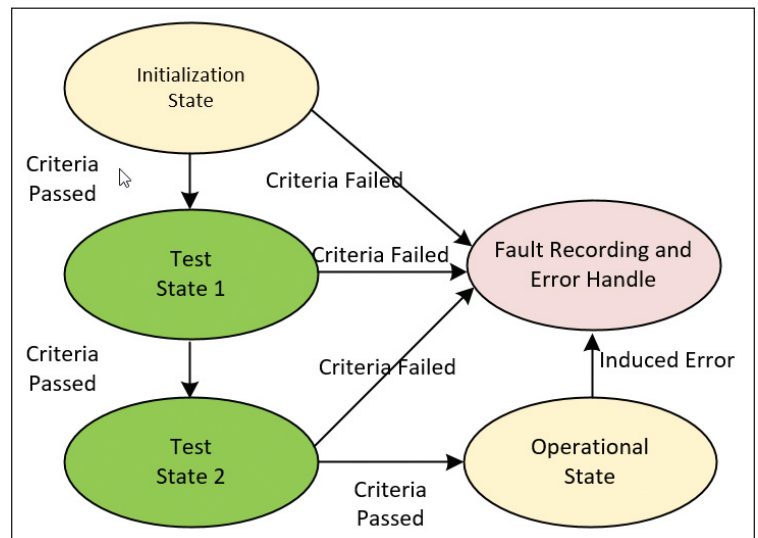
Initialization State

Criteria Passed

Criteria Failed

Test State 1

Criteria Failed

Fault Recording and Error Handle

Criteria Passed

Criteria Failed

Induced Error

Test State 2

Operational State

Criteria Passed